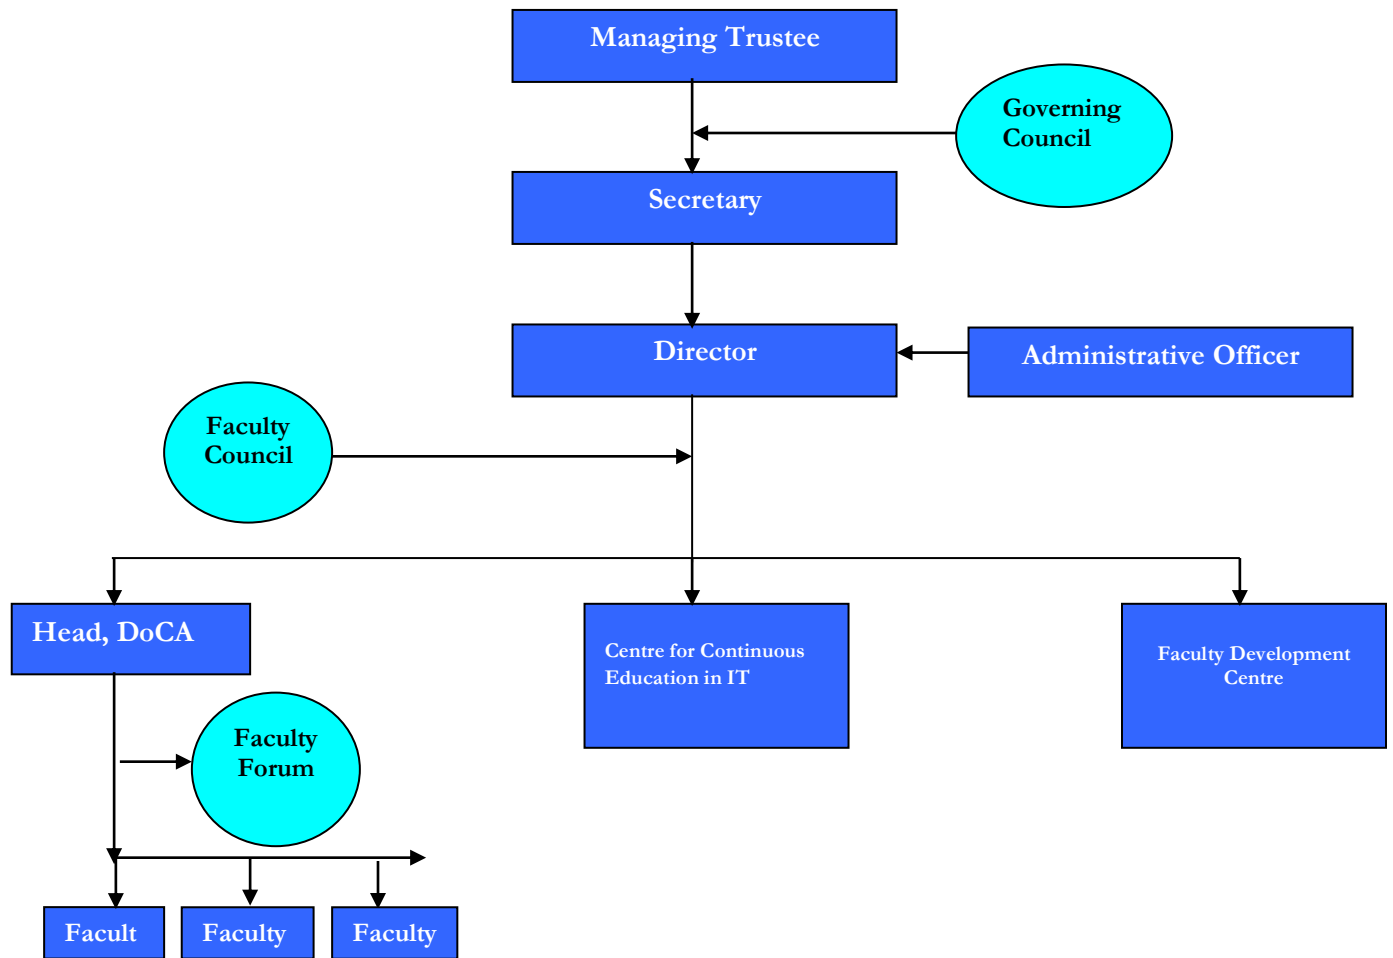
Managing Trustee

Governing Council

Secretary

Director

Administrative Officer

Faculty Council

Head, DoCA

Centre for Continuous Education in IT

Faculty Development Centre

Faculty Forum

Facult

Faculty

Faculty